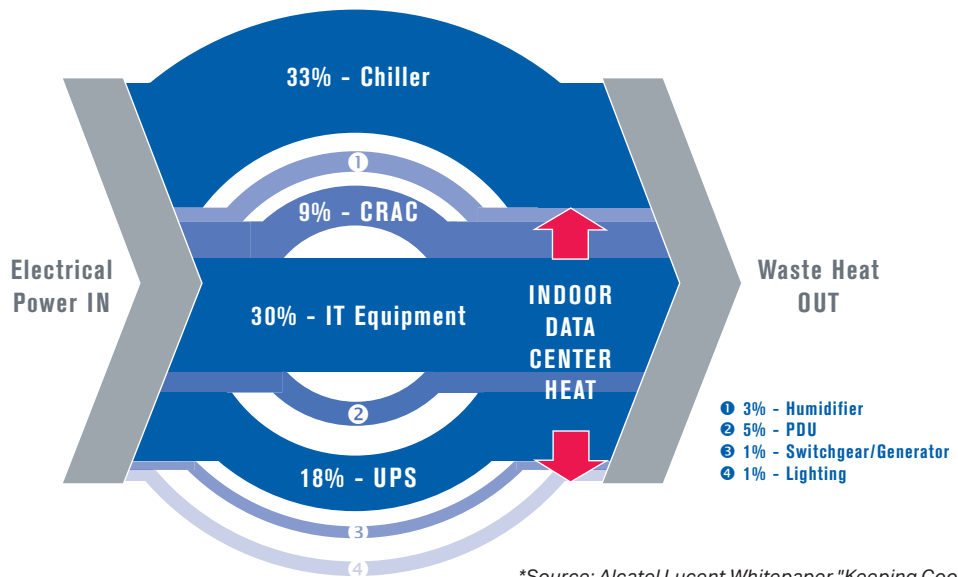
33% - Chiller

1

9% - CRAC

Electrical Power IN

30% - IT Equipment

INDOOR DATA CENTER HEAT

Waste Heat OUT

2

18% - UPS

3

4

❶ 3% - Humidifier
❷ 5% - PDU
❸ 1% - Switchgear/Generator
❹ 1% - Lighting

*Source: Alcatel Lucent Whitepaper "Keeping Coo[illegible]